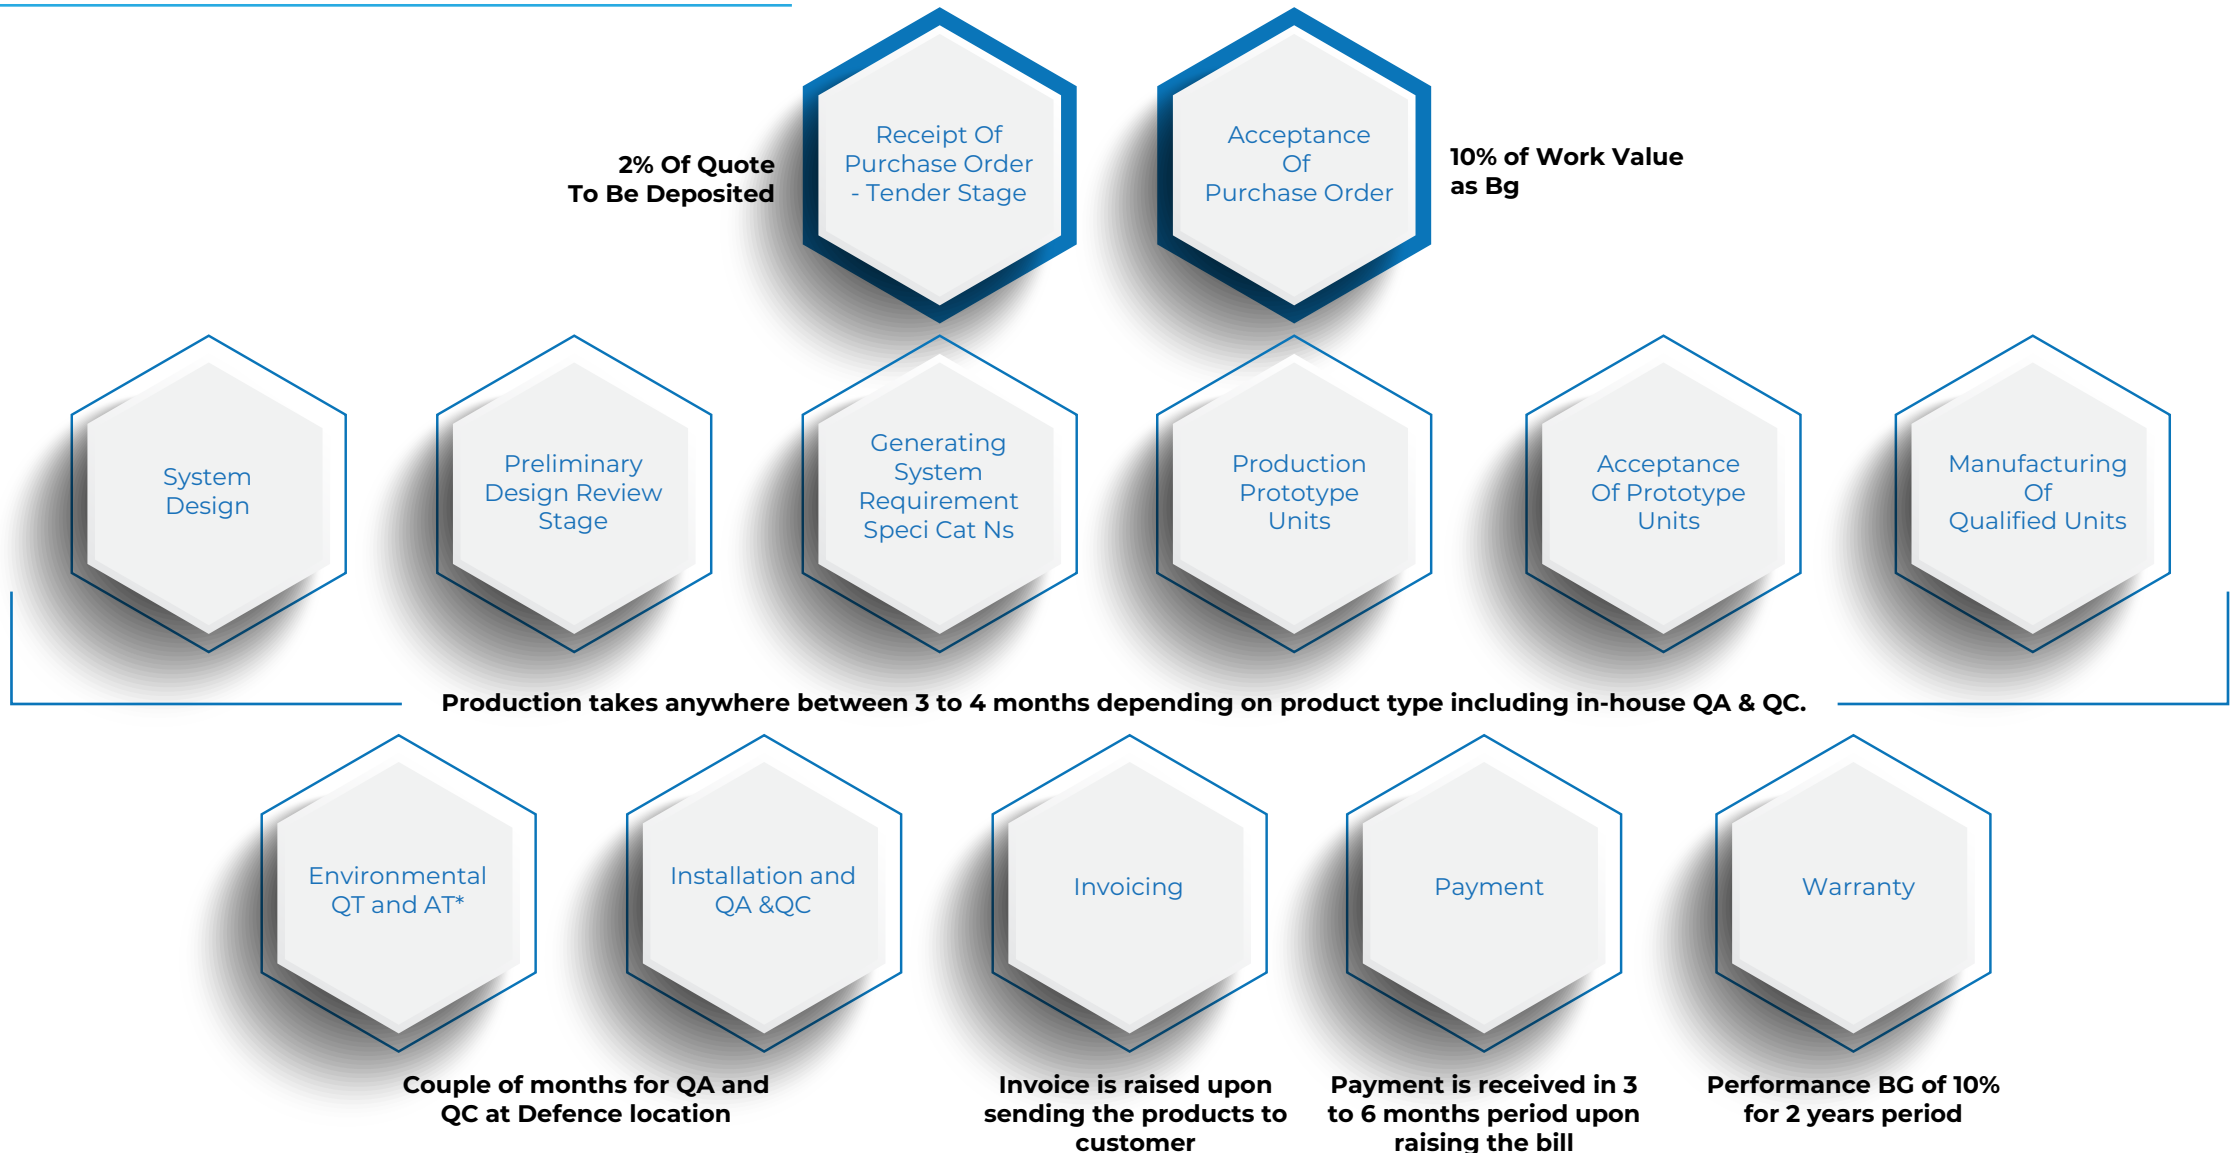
2% Of Quote
To Be Deposited

Receipt Of
Purchase Order
- Tender Stage

Acceptance
Of
Purchase Order

10% of Work Value
as Bg

System
Design

Preliminary
Design Review
Stage

Generating
System
Requirement
Speci Cat Ns

Production
Prototype
Units

Acceptance
Of Prototype
Units

Manufacturing
Of
Qualified Units

Production takes anywhere between 3 to 4 months depending on product type including in-house QA & QC.

Environmental
QT and AT*

Installation and
QA &QC

Invoicing

Payment

Warranty

Couple of months for QA and QC at Defence location

Invoice is raised upon sending the products to customer

Payment is received in 3 to 6 months period upon raising the bill

Performance BG of 10% for 2 years period